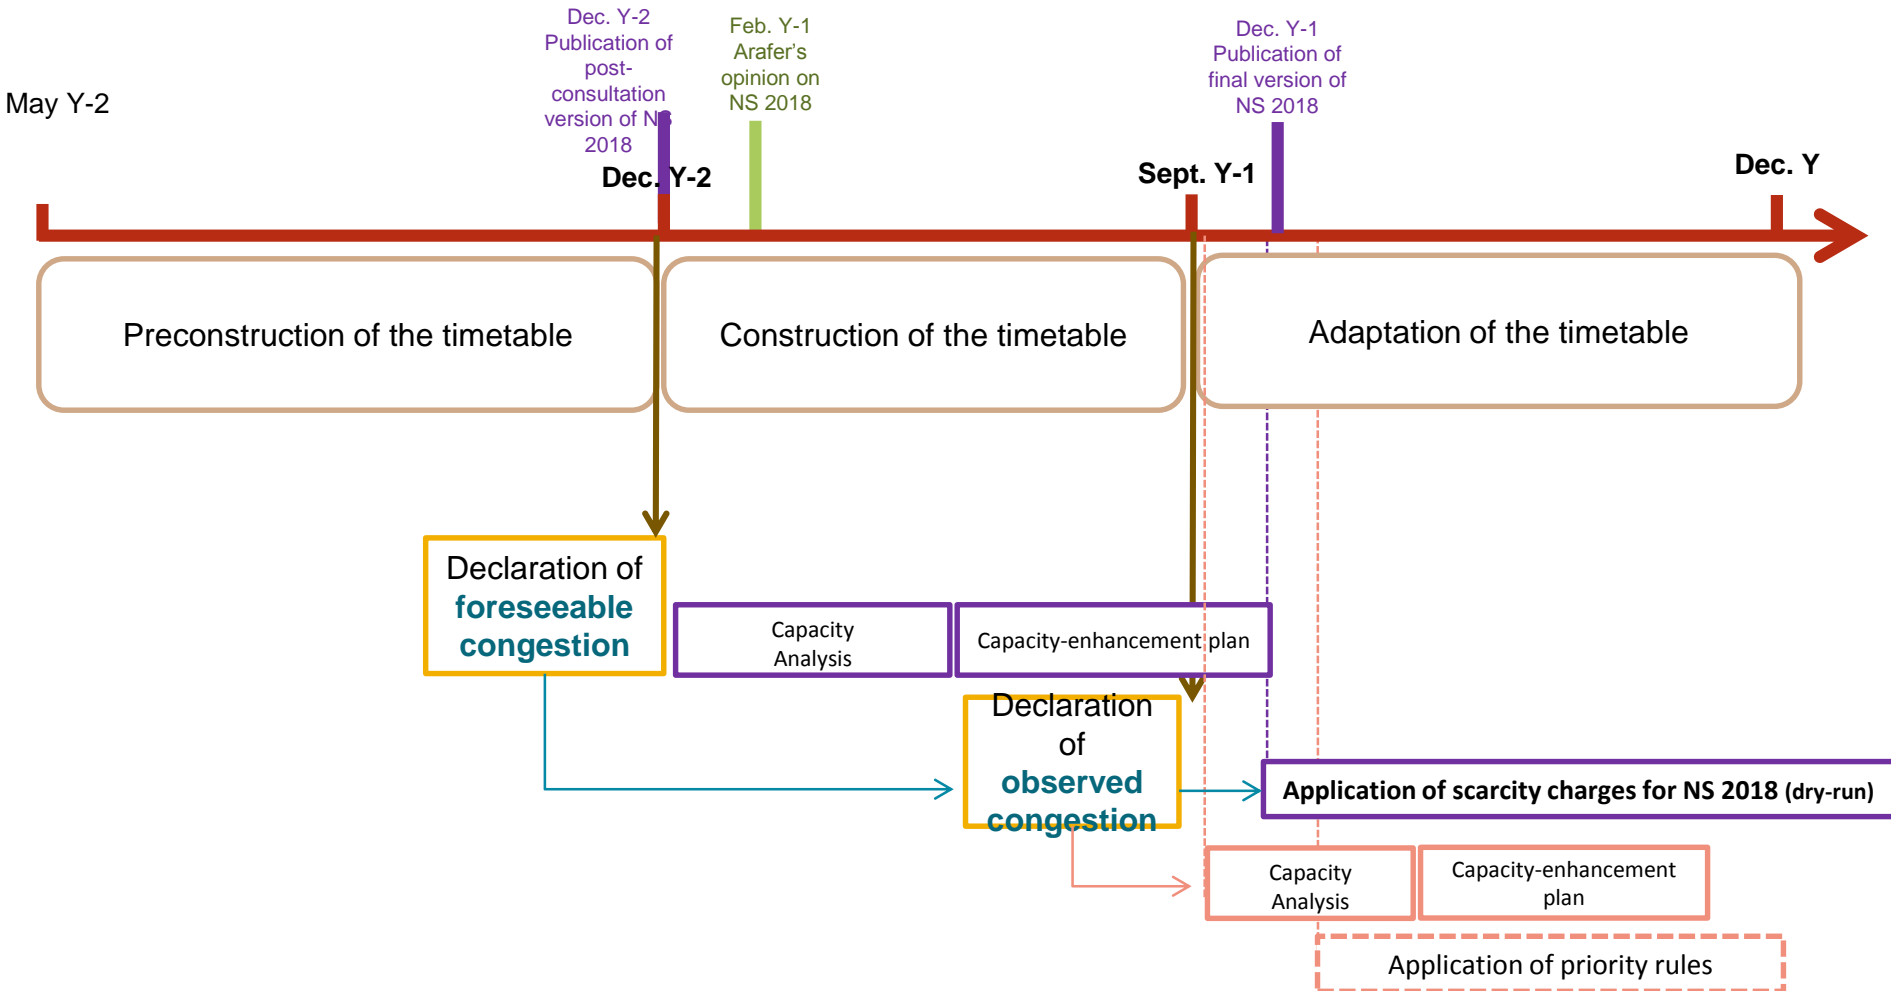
Dec. Y-2 Publication of post-consultation version of NS 2018

Feb. Y-1 Arafer's opinion on NS 2018

Dec. Y-1 Publication of final version of NS 2018

May Y-2

Dec. Y-2

Sept. Y-1

Dec. Y

Preconstruction of the timetable

Construction of the timetable

Adaptation of the timetable

Declaration of foreseeable congestion

Capacity Analysis

Capacity-enhancement plan

Declaration of observed congestion

Application of scarcity charges for NS 2018 (dry-run)

Capacity Analysis

Capacity-enhancement plan

Application of priority rules